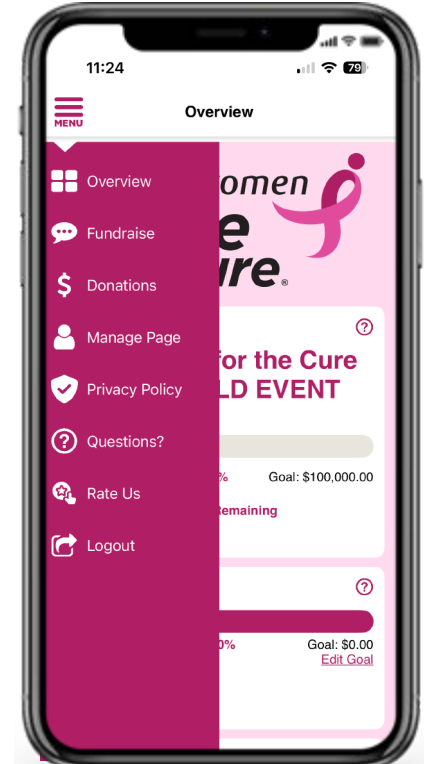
11:24

79

MENU

Overview

Overview

Fundraise

Donations

Manage Page

Privacy Policy

Questions?

Rate Us

Logout

omen

e

ire®

for the Cure

LD EVENT

%

Goal: $100,000.00

Remaining

0%

Goal: $0.00

Edit Goal